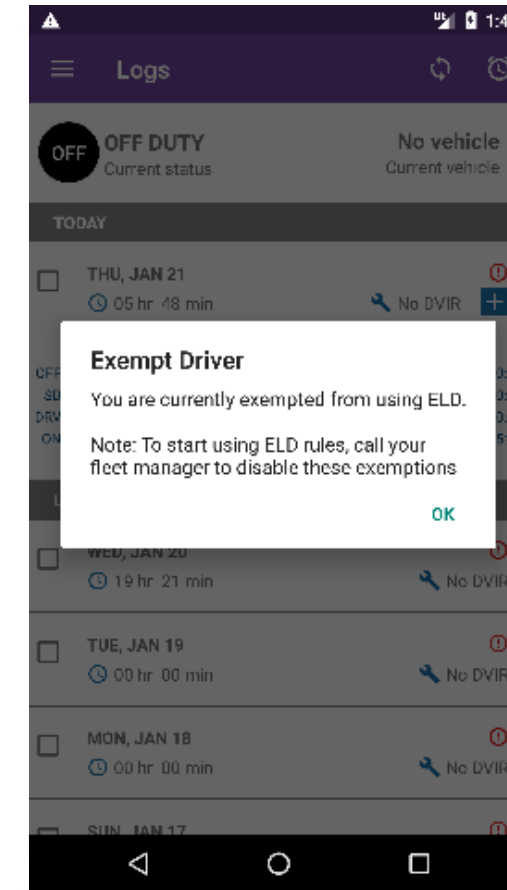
1:4

Logs

OFF
OFF DUTY
Current status

No vehicle
Current vehicle

TODAY

THU, JAN 21
05 hr 48 min
No DVIR

OFF
SB
DRV
ON

Exempt Driver

You are currently exempted from using ELD.

Note: To start using ELD rules, call your fleet manager to disable these exemptions

OK

WED, JAN 20
19 hr 21 min
No DVIR

TUE, JAN 19
00 hr 00 min
No DVIR

MON, JAN 18
00 hr 00 min
No DVIR

SUN, JAN 17